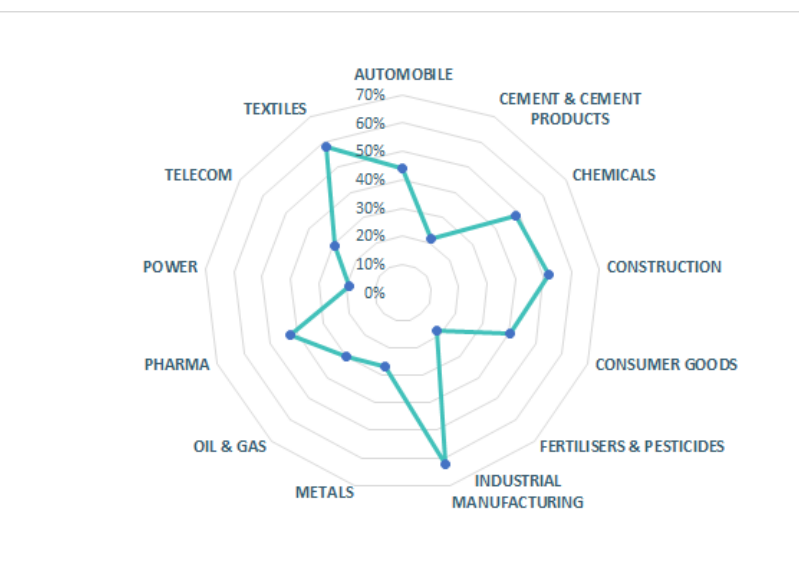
AUTOMOBILE
CEMENT & CEMENT PRODUCTS
CHEMICALS
CONSTRUCTION
CONSUMER GOODS
FERTILISERS & PESTICIDES
INDUSTRIAL MANUFACTURING
METALS
OIL & GAS
PHARMA
POWER
TELECOM
TEXTILES

70%
60%
50%
40%
30%
20%
10%
0%